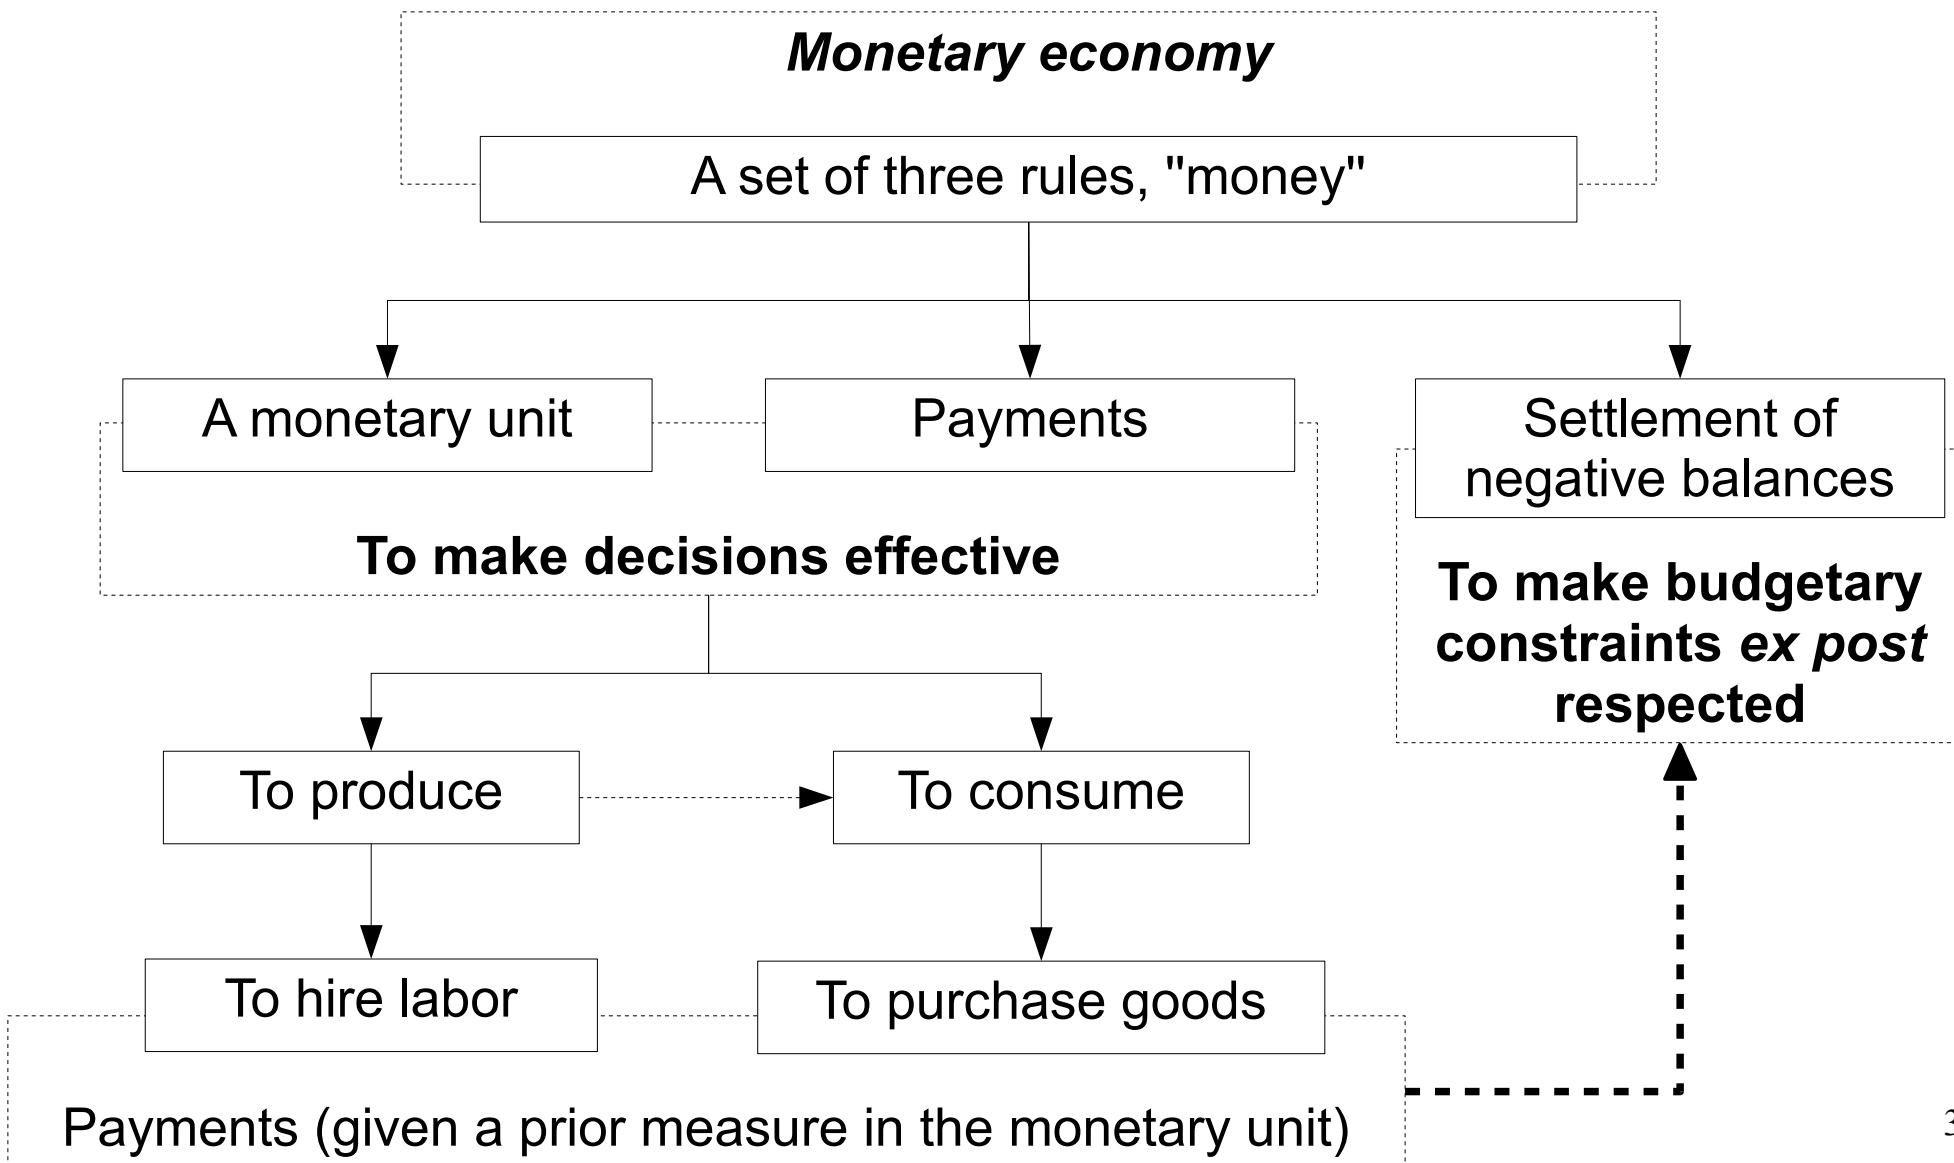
Monetary economy

A set of three rules, "money"

A monetary unit

Payments

Settlement of negative balances

To make decisions effective

To make budgetary constraints ex post respected

To produce

To consume

To hire labor

To purchase goods

Payments (given a prior measure in the monetary unit)

3